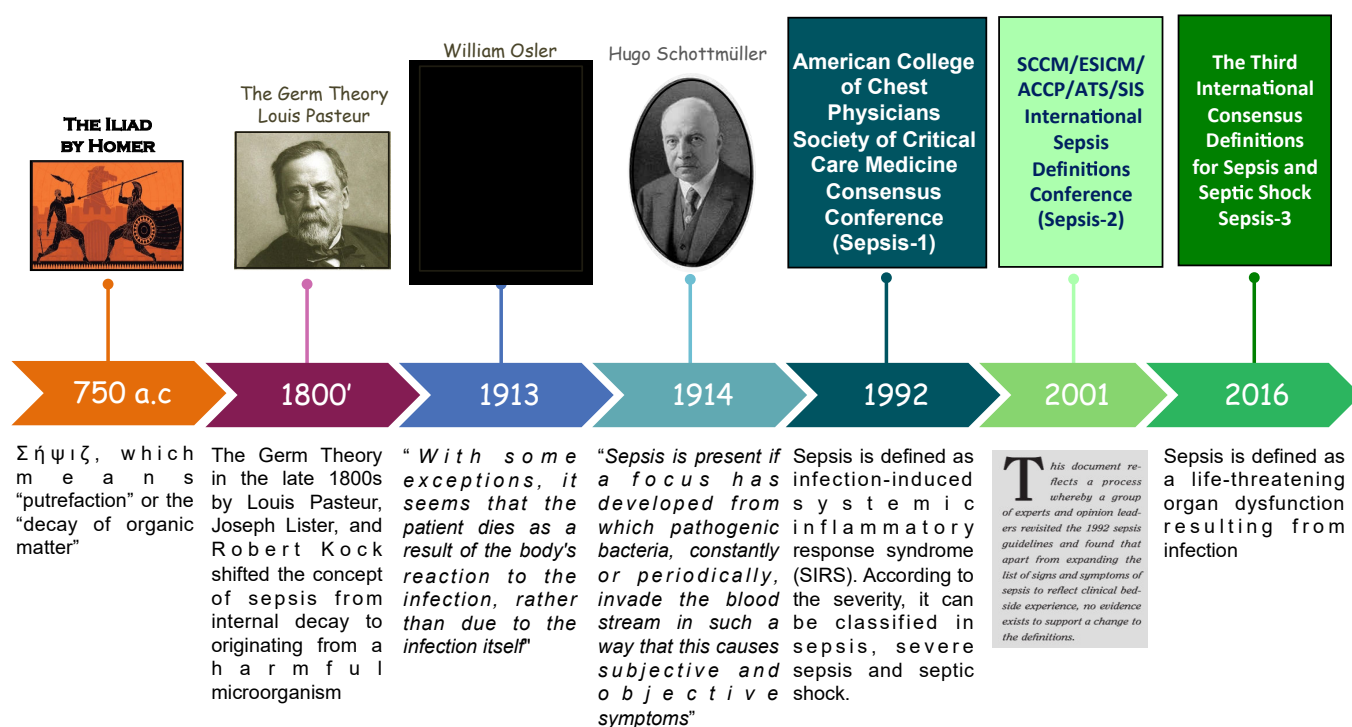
The Iliad by Homer

The Germ Theory Louis Pasteur

William Osler

Hugo Schottmüller

American College of Chest Physicians Society of Critical Care Medicine Consensus Conference (Sepsis-1)

SCCM/ESICM/ ACCP/ATS/SIS International Sepsis Definitions Conference (Sepsis-2)

The Third International Consensus Definitions for Sepsis and Septic Shock Sepsis-3

750 a.c

1800'

1913

1914

1992

2001

2016

Σήψιζ, which means "putrefaction" or the "decay of organic matter"

The Germ Theory in the late 1800s by Louis Pasteur, Joseph Lister, and Robert Kock shifted the concept of sepsis from internal decay to originating from a harmful microorganism

"With some exceptions, it seems that the patient dies as a result of the body's reaction to the infection, rather than due to the infection itself"

"Sepsis is present if a focus has developed from which pathogenic bacteria, constantly or periodically, invade the blood stream in such a way that this causes subjective and objective symptoms"

Sepsis is defined as infection-induced systemic inflammatory response syndrome (SIRS). According to the severity, it can be classified in sepsis, severe sepsis and septic shock.

This document reflects a process whereby a group of experts and opinion leaders revisited the 1992 sepsis guidelines and found that apart from expanding the list of signs and symptoms of sepsis to reflect clinical bedside experience, no evidence exists to support a change to the definitions.

Sepsis is defined as a life-threatening organ dysfunction resulting from infection